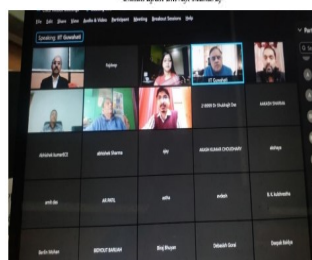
File Edit View Audio & Video Participant Meeting Breakout Sessions Help

Speaking: IIT Guwahati

Rajdeep

IIT Guwahati

2 0000 Dr Shukhajit Das

AAKASH SHARMA

Abhishek Kumar923

abhishek Sharma

Ajay

AKASH KUMAR CHOUDHARY

akshaya

amrit das

AN PATIL

astha

avdesh

B. K. kulshrestha

Bardhi Mohan

BIDYUT BARUAH

Biraj Bhuyan

Debasish Goral

Deepak Baidya